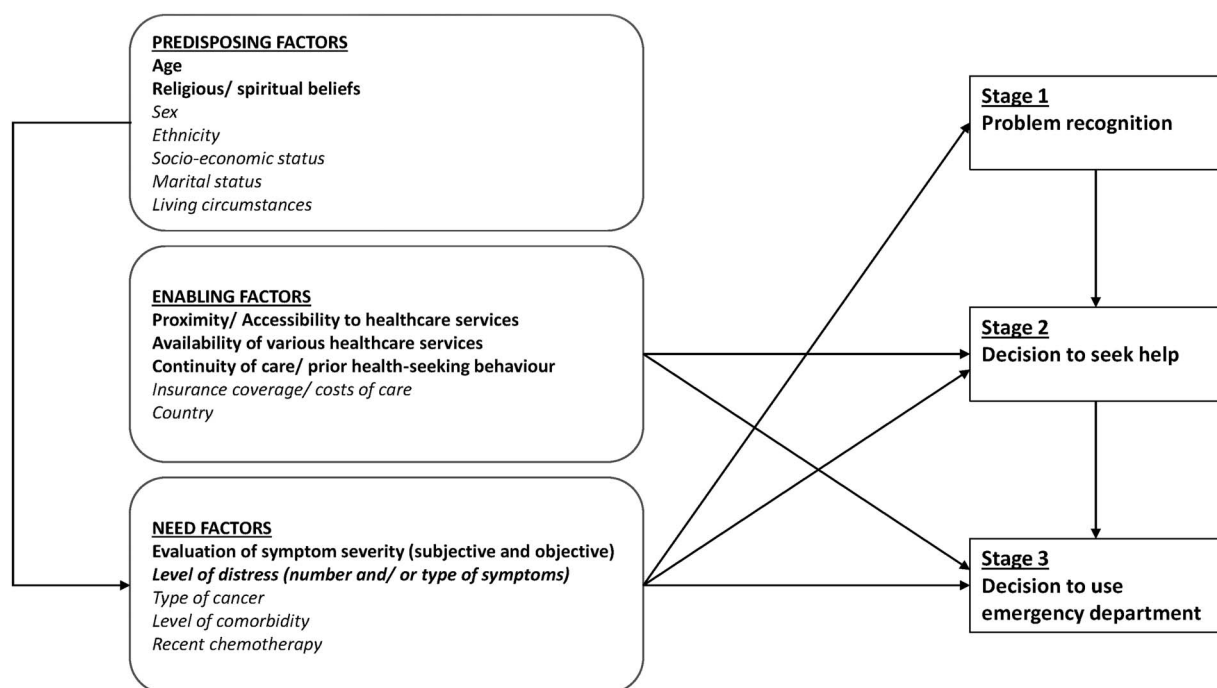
PREDISPOSING FACTORS
Age
Religious/ spiritual beliefs
Sex
Ethnicity
Socio-economic status
Marital status
Living circumstances

ENABLING FACTORS
Proximity/ Accessibility to healthcare services
Availability of various healthcare services
Continuity of care/ prior health-seeking behaviour
Insurance coverage/ costs of care
Country

NEED FACTORS
Evaluation of symptom severity (subjective and objective)
Level of distress (number and/ or type of symptoms)
Type of cancer
Level of comorbidity
Recent chemotherapy

Stage 1
Problem recognition

Stage 2
Decision to seek help

Stage 3
Decision to use emergency department